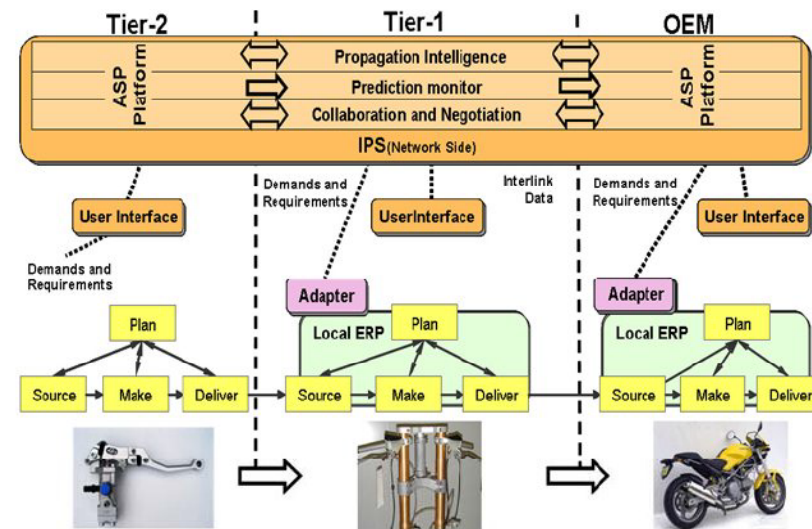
Tier-2

Tier-1

OEM

ASP Platform

Propagation Intelligence

Prediction monitor

Collaboration and Negotiation

ASP Platform

IPS(Network Side)

Demands and Requirements

Interlink Data

Demands and Requirements

User Interface

UserInterface

User Interface

Demands and Requirements

Adapter

Adapter

Local ERP

Local ERP

Plan

Plan

Plan

Source

Make

Deliver

Source

Make

Deliver

Source

Make

Deliver